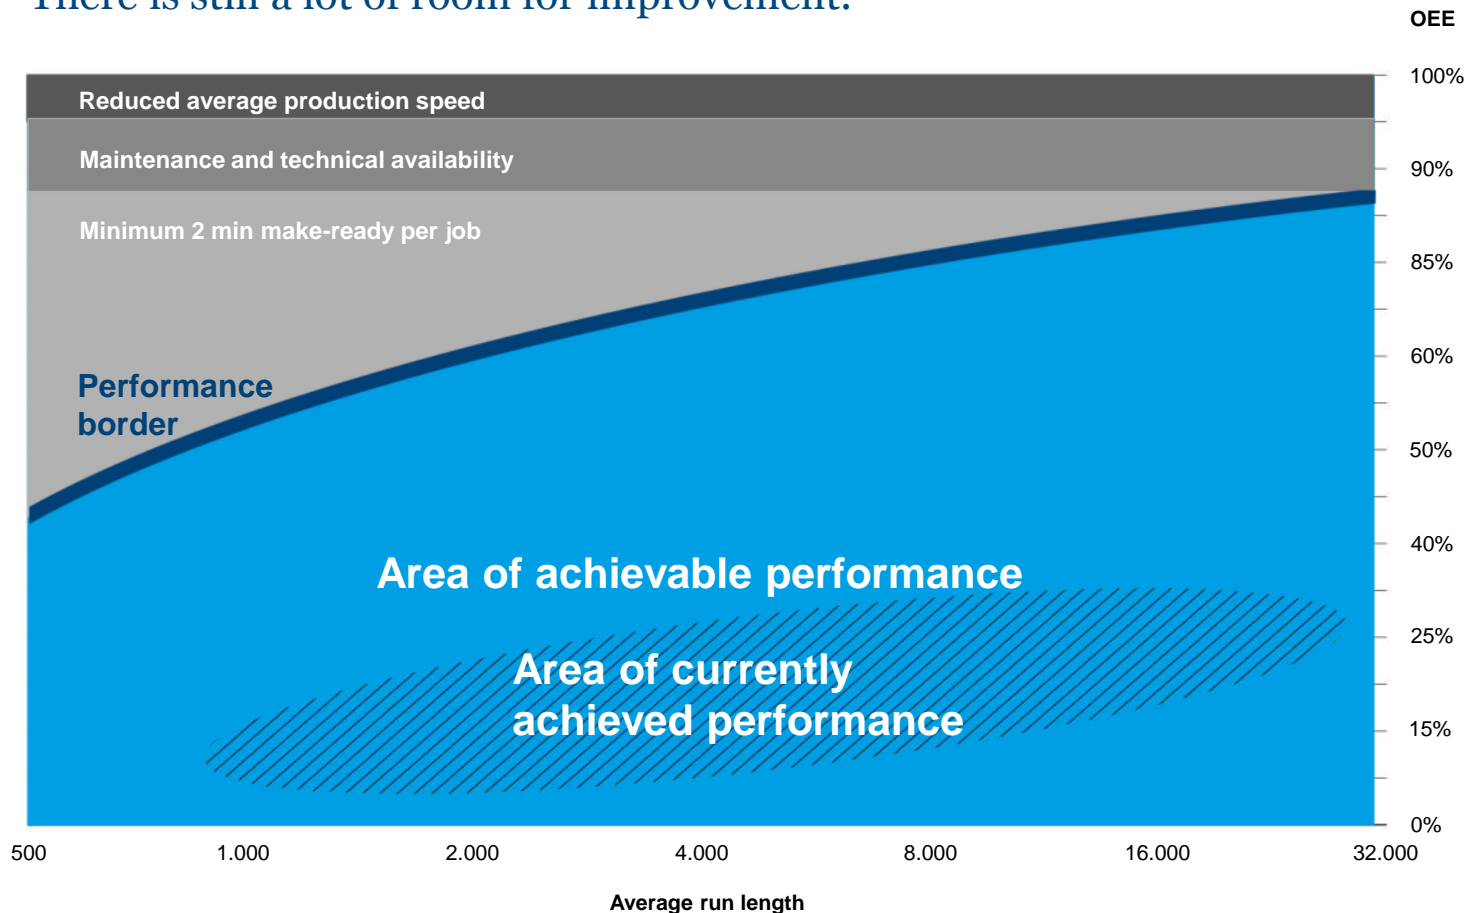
There is still a lot of room for improvement.

OEE

100%
90%
85%
60%
50%
40%
25%
15%
0%

Reduced average production speed

Maintenance and technical availability

Minimum 2 min make-ready per job

Performance border

Area of achievable performance

Area of currently achieved performance

500
1.000
2.000
4.000
8.000
16.000
32.000

Average run length